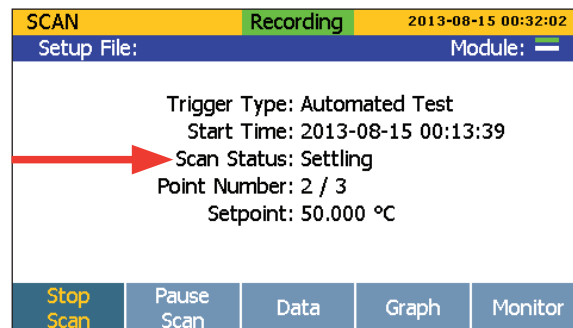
SCAN Recording 2013-08-15 00:32:02
Setup File: Module:

Trigger Type: Automated Test
Start Time: 2013-08-15 00:13:39
Scan Status: Settling
Point Number: 2 / 3
Setpoint: 50.000 °C

Stop Scan | Pause Scan | Data | Graph | Monitor